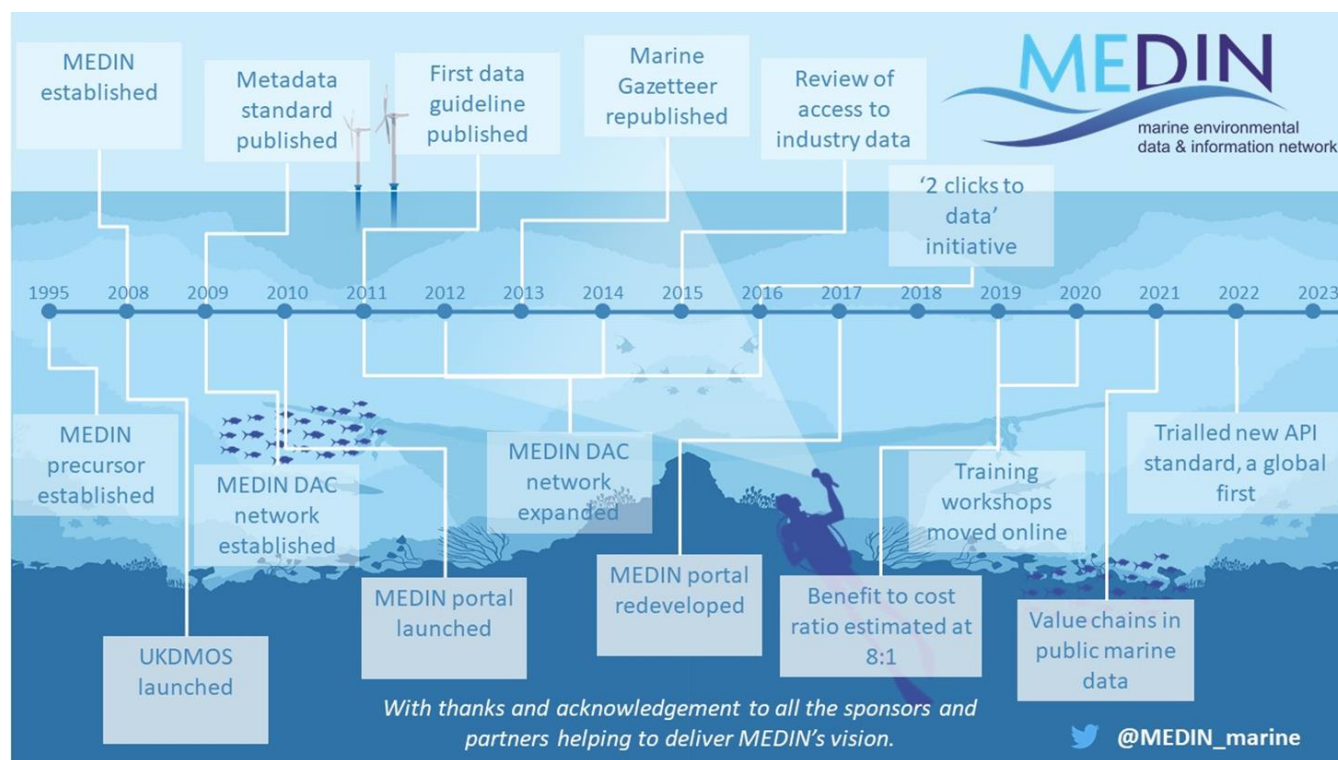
MEDIN established

Metadata standard published

First data guideline published

Marine Gazetteer republished

Review of access to industry data

MEDIN
marine environmental data & information network

'2 clicks to data' initiative

1995 2008 2009 2010 2011 2012 2013 2014 2015 2016 2017 2018 2019 2020 2021 2022 2023

MEDIN precursor established

MEDIN DAC network established

MEDIN DAC network expanded

Training workshops moved online

Trialled new API standard, a global first

MEDIN portal launched

MEDIN portal redeveloped

Benefit to cost ratio estimated at 8:1

Value chains in public marine data

UKDMOS launched

With thanks and acknowledgement to all the sponsors and partners helping to deliver MEDIN's vision.

@MEDIN_marine